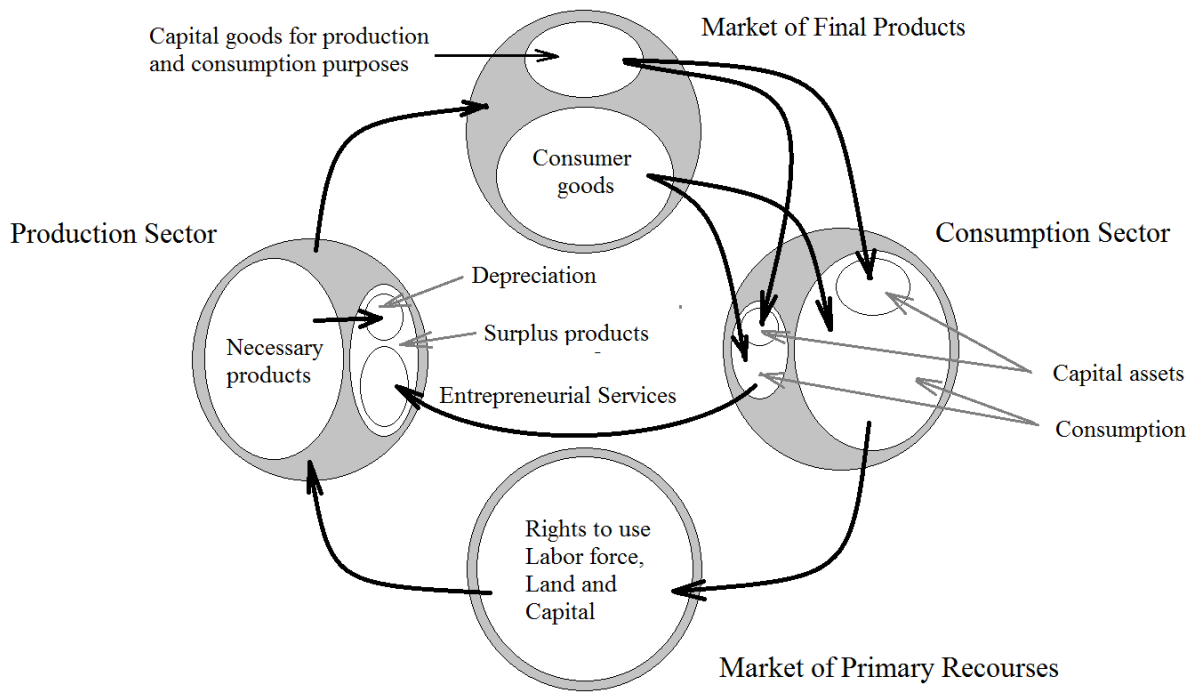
Capital goods for production and consumption purposes

Market of Final Products

Consumer goods

Production Sector

Consumption Sector

Depreciation

Surplus products

Necessary products

Entrepreneurial Services

Capital assets

Consumption

Rights to use Labor force, Land and Capital

Market of Primary Recourses